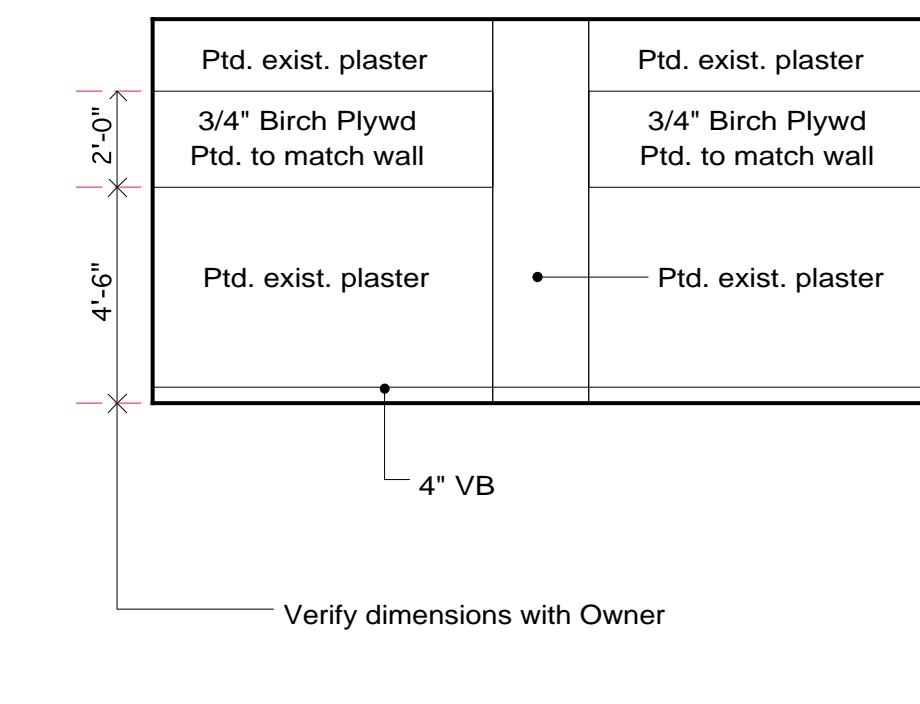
Ptd. exist. plaster

Ptd. exist. plaster

2'-0"

3/4" Birch Plywd
Ptd. to match wall

3/4" Birch Plywd
Ptd. to match wall

4'-6"

Ptd. exist. plaster

Ptd. exist. plaster

4" VB

Verify dimensions with Owner